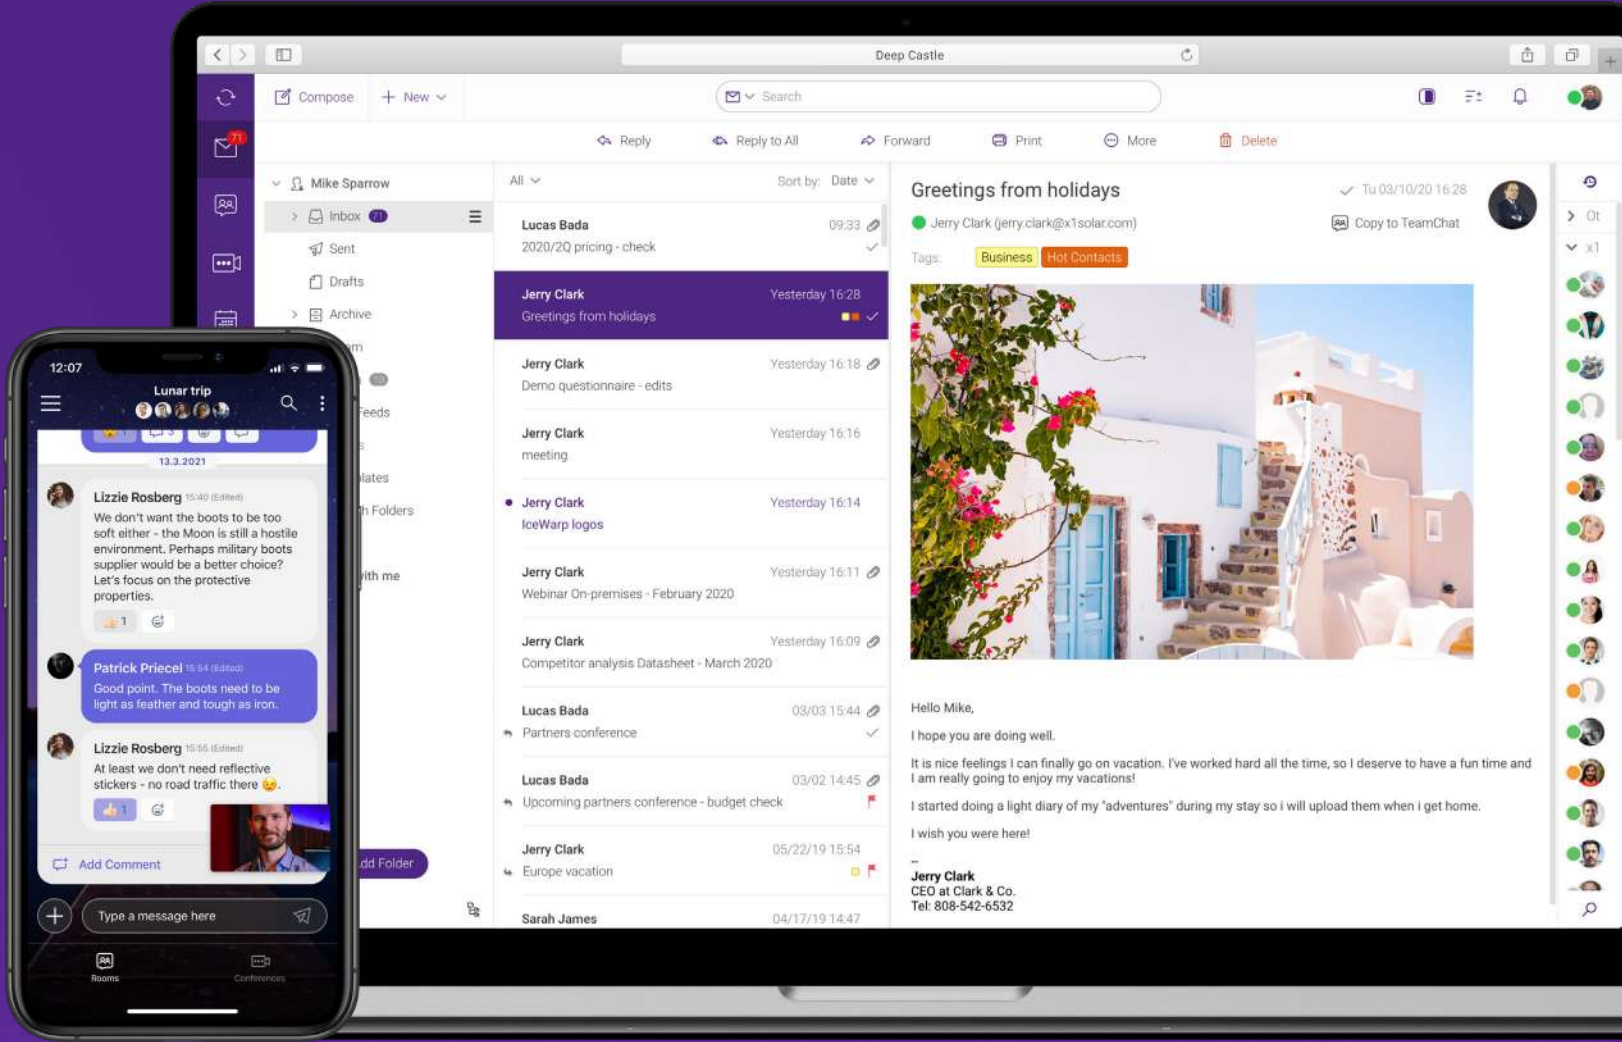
Deep Castle

71

Compose
New
Search

Reply
Reply to All
Forward
Print
More
Delete

Mike Sparrow
Inbox
Sent
Drafts
Archive
Feeds
lates
Folders
ith me
dd Folder

All
Sort by: Date

Lucas Bada 09:33
2020/2Q pricing - check

Jerry Clark Yesterday 16:28
Greetings from holidays

Jerry Clark Yesterday 16:18
Demo questionnaire - edits

Jerry Clark Yesterday 16:16
meeting

Jerry Clark Yesterday 16:14
IceWarp logos

Jerry Clark Yesterday 16:11
Webinar On-premises - February 2020

Jerry Clark Yesterday 16:09
Competitor analysis Datasheet - March 2020

Lucas Bada 03/03 15:44
Partners conference

Lucas Bada 03/02 14:45
Upcoming partners conference - budget check

Jerry Clark 05/22/19 15:54
Europe vacation

Sarah James 04/17/19 14:47

Greetings from holidays
Tu 03/10/20 16:28
Jerry Clark (jerry.clark@x1solar.com)
Copy to TeamChat
Tags: Business Hot Contacts

Hello Mike,

I hope you are doing well.

It is nice feelings I can finally go on vacation. I've worked hard all the time, so I deserve to have a fun time and I am really going to enjoy my vacations!

I started doing a light diary of my "adventures" during my stay so i will upload them when i get home.

I wish you were here!

--
Jerry Clark
CEO at Clark & Co.
Tel: 808-542-6532

12:07
Lunar trip
13.3.2021

Lizzie Rosberg 15:40 (Edited)
We don't want the boots to be too soft either - the Moon is still a hostile environment. Perhaps military boots supplier would be a better choice? Let's focus on the protective properties.
1

Patrick Priecel 15:54 (Edited)
Good point. The boots need to be light as feather and tough as iron.

Lizzie Rosberg 15:55 (Edited)
At least we don't need reflective stickers - no road traffic there 😉.
1

Add Comment
Type a message here
Rooms
Conferences